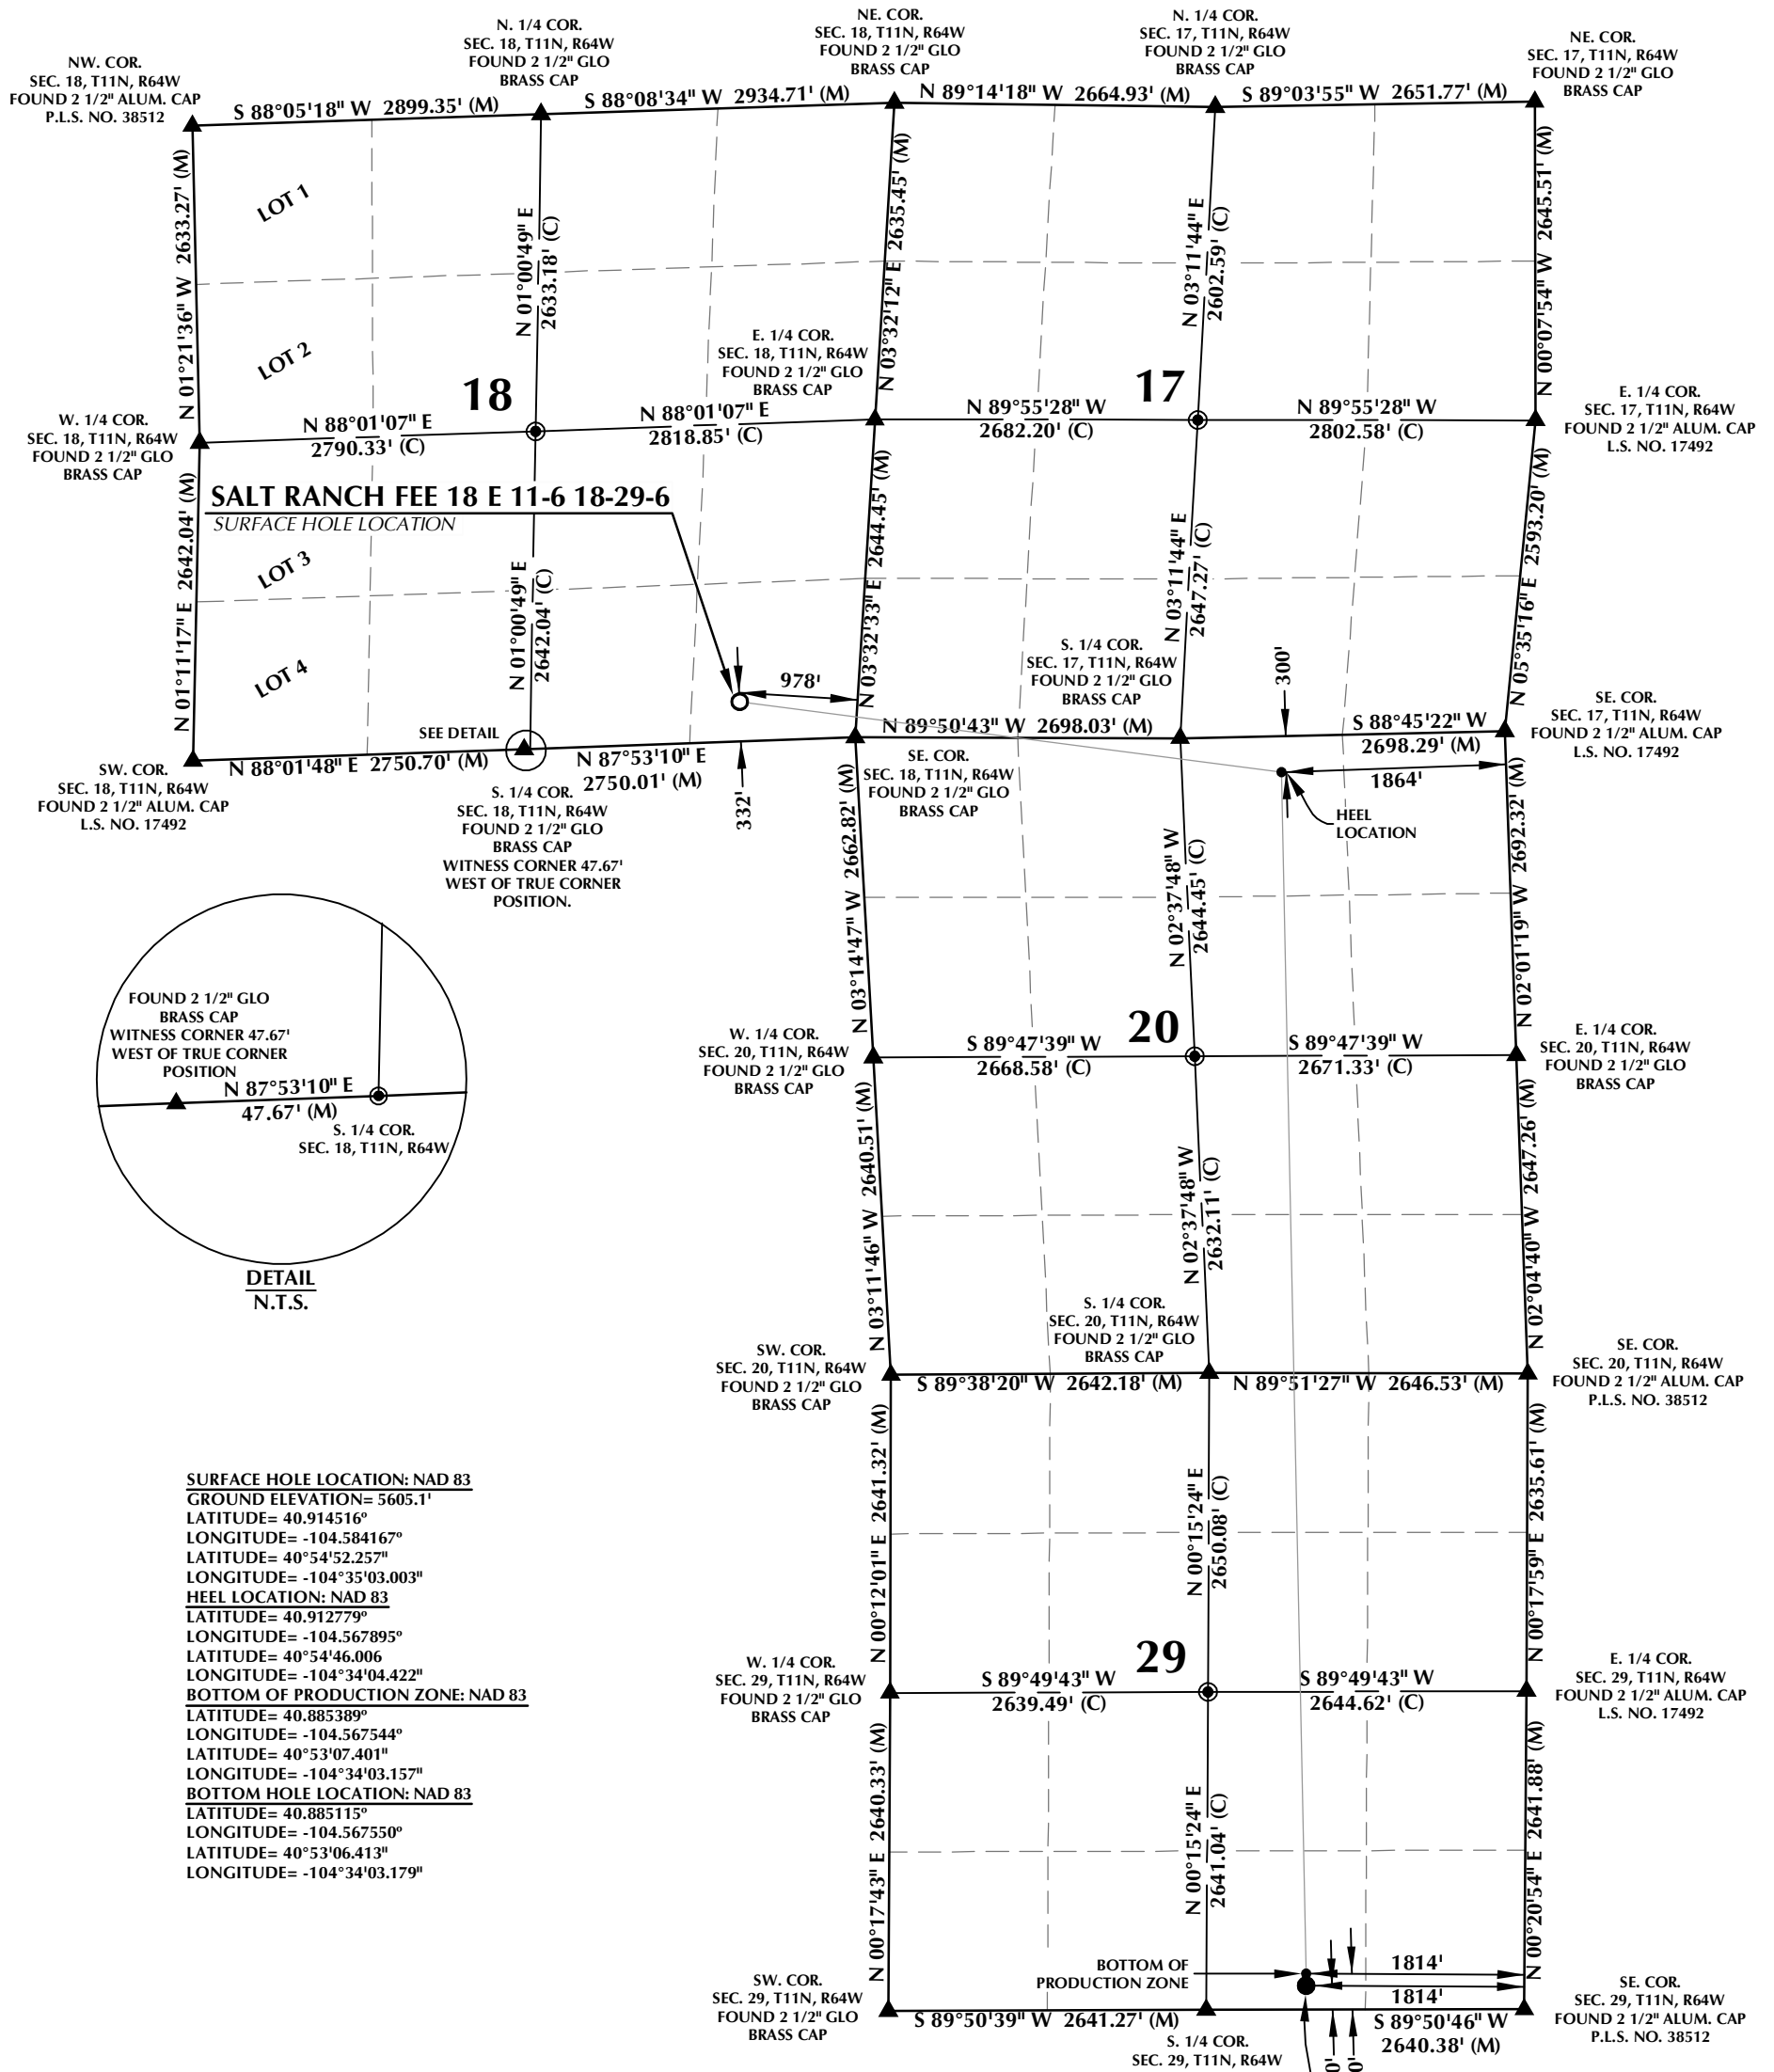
NW. COR.
SEC. 18, T11N, R64W
FOUND 2 1/2" ALUM. CAP
P.L.S. NO. 38512

N. 1/4 COR.
SEC. 18, T11N, R64W
FOUND 2 1/2" GLO
BRASS CAP

NE. COR.
SEC. 18, T11N, R64W
FOUND 2 1/2" GLO
BRASS CAP

N. 1/4 COR.
SEC. 17, T11N, R64W
FOUND 2 1/2" GLO
BRASS CAP

NE. COR.
SEC. 17, T11N, R64W
FOUND 2 1/2" GLO
BRASS CAP

S 88°05'18" W 2899.35' (M)
S 88°08'34" W 2934.71' (M)
N 89°14'18" W 2664.93' (M)
S 89°03'55" W 2651.77' (M)

LOT 1
LOT 2
LOT 3
LOT 4

N 01°21'36" W 2633.27' (M)
N 01°00'49" E 2633.18' (C)
N 03°32'12" E 2635.45' (M)
N 03°11'44" E 2602.59' (C)
N 00°07'54" W 2645.51' (M)

18
17

E. 1/4 COR.
SEC. 18, T11N, R64W
FOUND 2 1/2" GLO
BRASS CAP

W. 1/4 COR.
SEC. 18, T11N, R64W
FOUND 2 1/2" GLO
BRASS CAP

E. 1/4 COR.
SEC. 17, T11N, R64W
FOUND 2 1/2" ALUM. CAP
L.S. NO. 17492

N 88°01'07" E 2790.33' (C)
N 88°01'07" E 2818.85' (C)
N 89°55'28" W 2682.20' (C)
N 89°55'28" W 2802.58' (C)

SALT RANCH FEE 18 E 11-6 18-29-6
SURFACE HOLE LOCATION

N 01°11'17" E 2642.04' (M)
N 01°00'49" E 2642.04' (C)
N 03°32'33" E 2644.45' (M)
N 03°11'44" E 2647.27' (C)
N 05°35'16" E 2593.20' (M)

978'
300'

S. 1/4 COR.
SEC. 17, T11N, R64W
FOUND 2 1/2" GLO
BRASS CAP

SE. COR.
SEC. 17, T11N, R64W
FOUND 2 1/2" ALUM. CAP
L.S. NO. 17492

SEE DETAIL
N 89°50'43" W 2698.03' (M)
S 88°45'22" W 2698.29' (M)

SW. COR.
SEC. 18, T11N, R64W
FOUND 2 1/2" ALUM. CAP
L.S. NO. 17492

N 88°01'48" E 2750.70' (M)
N 87°53'10" E 2750.01' (M)

S. 1/4 COR.
SEC. 18, T11N, R64W
FOUND 2 1/2" GLO
BRASS CAP
WITNESS CORNER 47.67'
WEST OF TRUE CORNER
POSITION.

332'

SE. COR.
SEC. 18, T11N, R64W
FOUND 2 1/2" GLO
BRASS CAP

1864'
HEEL
LOCATION

N 03°14'47" W 2662.82' (M)
N 02°37'48" W 2644.45' (C)
N 02°01'19" W 2692.32' (M)

FOUND 2 1/2" GLO
BRASS CAP
WITNESS CORNER 47.67'
WEST OF TRUE CORNER
POSITION
N 87°53'10" E
47.67' (M)
S. 1/4 COR.
SEC. 18, T11N, R64W

DETAIL
N.T.S.

W. 1/4 COR.
SEC. 20, T11N, R64W
FOUND 2 1/2" GLO
BRASS CAP

20

S 89°47'39" W 2668.58' (C)
S 89°47'39" W 2671.33' (C)

E. 1/4 COR.
SEC. 20, T11N, R64W
FOUND 2 1/2" GLO
BRASS CAP

N 03°11'46" W 2640.51' (M)
N 02°37'48" W 2632.11' (C)
N 02°04'40" W 2647.26' (M)

SW. COR.
SEC. 20, T11N, R64W
FOUND 2 1/2" GLO
BRASS CAP

S. 1/4 COR.
SEC. 20, T11N, R64W
FOUND 2 1/2" GLO
BRASS CAP

SE. COR.
SEC. 20, T11N, R64W
FOUND 2 1/2" ALUM. CAP
P.L.S. NO. 38512

S 89°38'20" W 2642.18' (M)
N 89°51'27" W 2646.53' (M)

SURFACE HOLE LOCATION: NAD 83
GROUND ELEVATION= 5605.1'
LATITUDE= 40.914516°
LONGITUDE= -104.584167°
LATITUDE= 40°54'52.257"
LONGITUDE= -104°35'03.003"
HEEL LOCATION: NAD 83
LATITUDE= 40.912779°
LONGITUDE= -104.567895°
LATITUDE= 40°54'46.006
LONGITUDE= -104°34'04.422"
BOTTOM OF PRODUCTION ZONE: NAD 83
LATITUDE= 40.885389°
LONGITUDE= -104.567544°
LATITUDE= 40°53'07.401"
LONGITUDE= -104°34'03.157"
BOTTOM HOLE LOCATION: NAD 83
LATITUDE= 40.885115°
LONGITUDE= -104.567550°
LATITUDE= 40°53'06.413"
LONGITUDE= -104°34'03.179"

N 00°12'01" E 2641.32' (M)
N 00°15'24" E 2650.08' (C)
N 00°17'59" E 2635.61' (M)

W. 1/4 COR.
SEC. 29, T11N, R64W
FOUND 2 1/2" GLO
BRASS CAP

29

S 89°49'43" W 2639.49' (C)
S 89°49'43" W 2644.62' (C)

E. 1/4 COR.
SEC. 29, T11N, R64W
FOUND 2 1/2" ALUM. CAP
L.S. NO. 17492

N 00°17'43" E 2640.33' (M)
N 00°15'24" E 2641.04' (C)
N 00°20'54" E 2641.88' (M)

BOTTOM OF
PRODUCTION ZONE
1814'
1814'

SW. COR.
SEC. 29, T11N, R64W
FOUND 2 1/2" GLO
BRASS CAP

S 89°50'39" W 2641.27' (M)
S 89°50'46" W 2640.38' (M)

S. 1/4 COR.
SEC. 29, T11N, R64W

SE. COR.
SEC. 29, T11N, R64W
FOUND 2 1/2" ALUM. CAP
P.L.S. NO. 38512

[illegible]0'
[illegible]0'